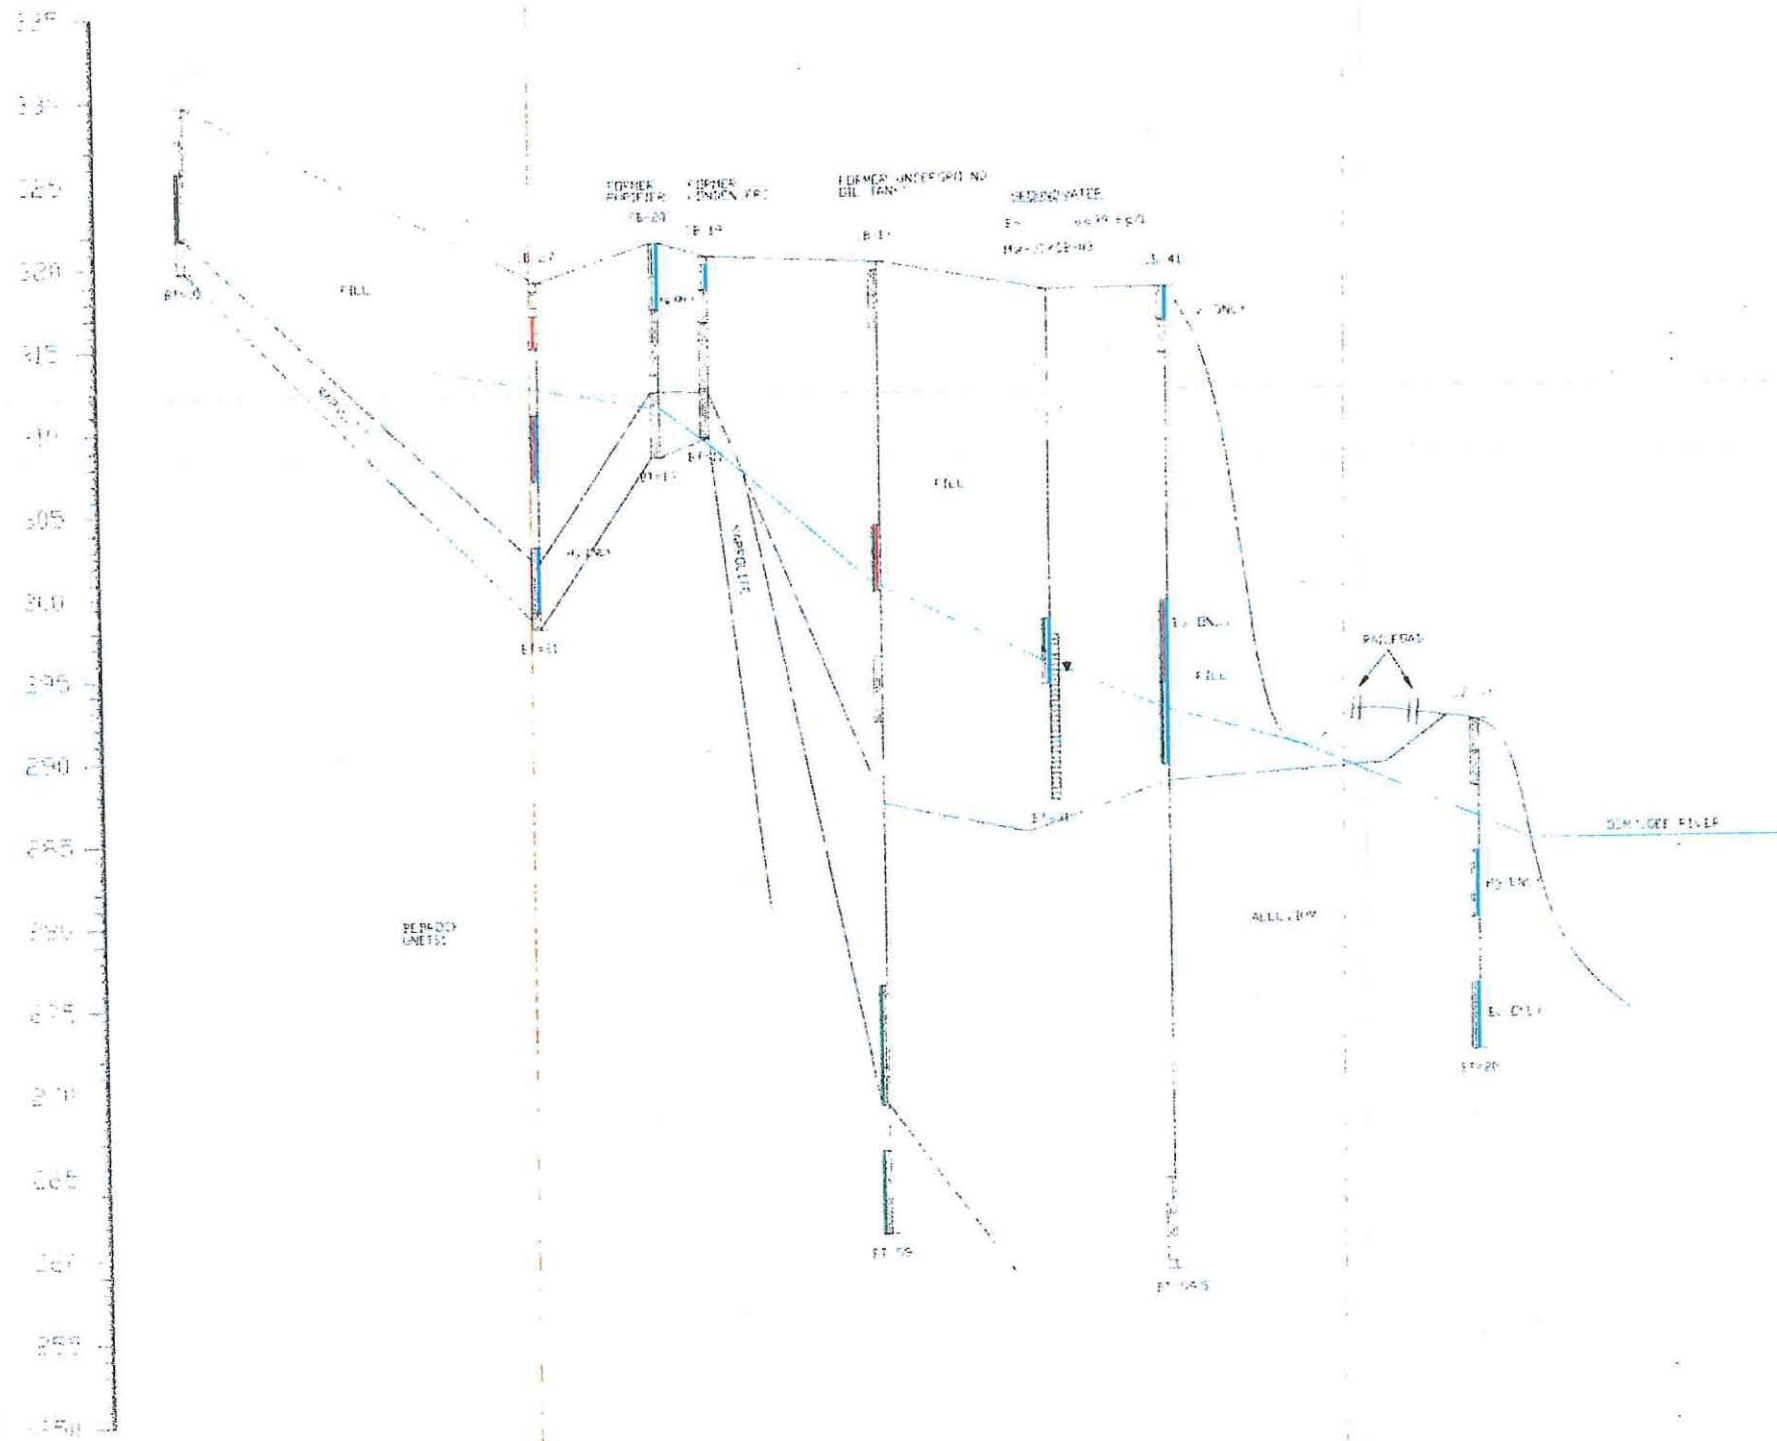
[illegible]
330
325
320
315
310
305
300
295
290
285
280
275
270
265
260
255
250

FORMER PURIFIER
FORMER CONDENSER
FORMER UNDERGROUND OIL TANK
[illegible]
FB-20
TB-19
B-17
B-19
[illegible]
BT-10
FILL
BT-11
BT-13
BT-14
FILL
FILL
BT-09
BT-04
RAILROAD
BT-20
SUSQUEHANNA RIVER
BEDROCK UNITS
ALLUVIUM
BT-05
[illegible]